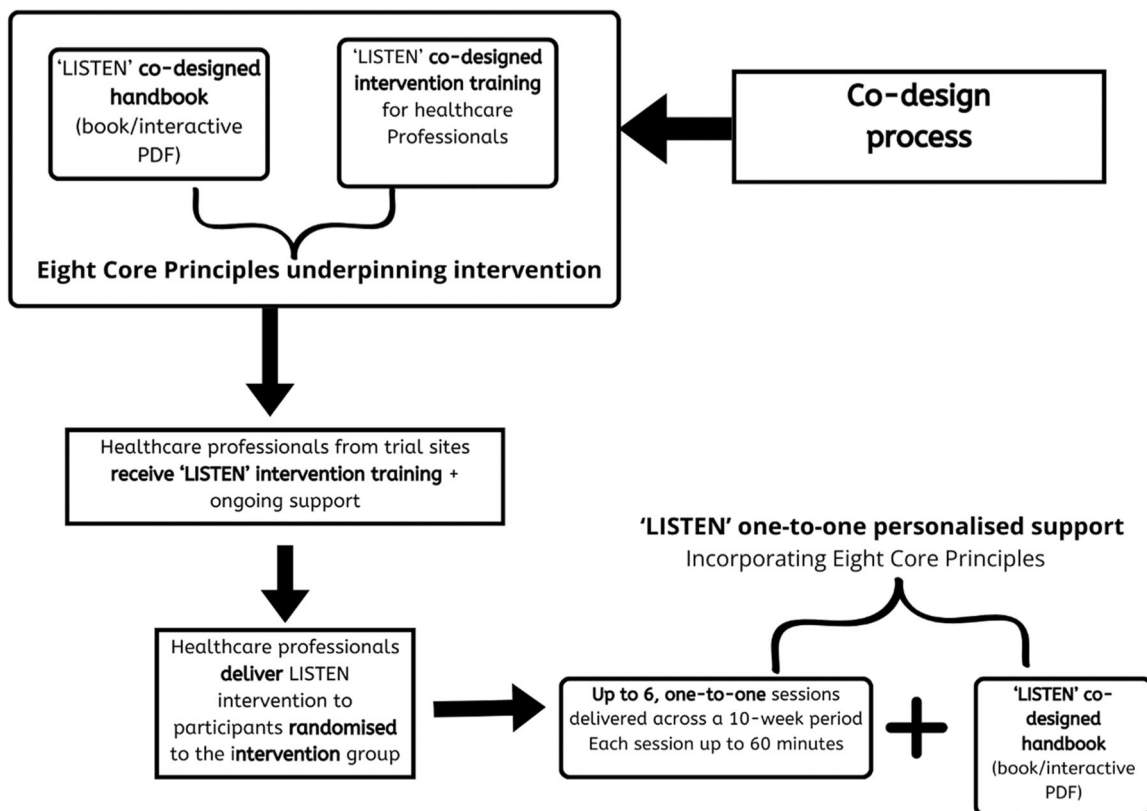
'LISTEN' co-designed handbook (book/interactive PDF)

'LISTEN' co-designed intervention training for healthcare Professionals

Co-design process

Eight Core Principles underpinning intervention

Healthcare professionals from trial sites receive 'LISTEN' intervention training + ongoing support

'LISTEN' one-to-one personalised support
Incorporating Eight Core Principles

Healthcare professionals deliver LISTEN intervention to participants randomised to the intervention group

Up to 6, one-to-one sessions delivered across a 10-week period Each session up to 60 minutes

+

'LISTEN' co-designed handbook (book/interactive PDF)